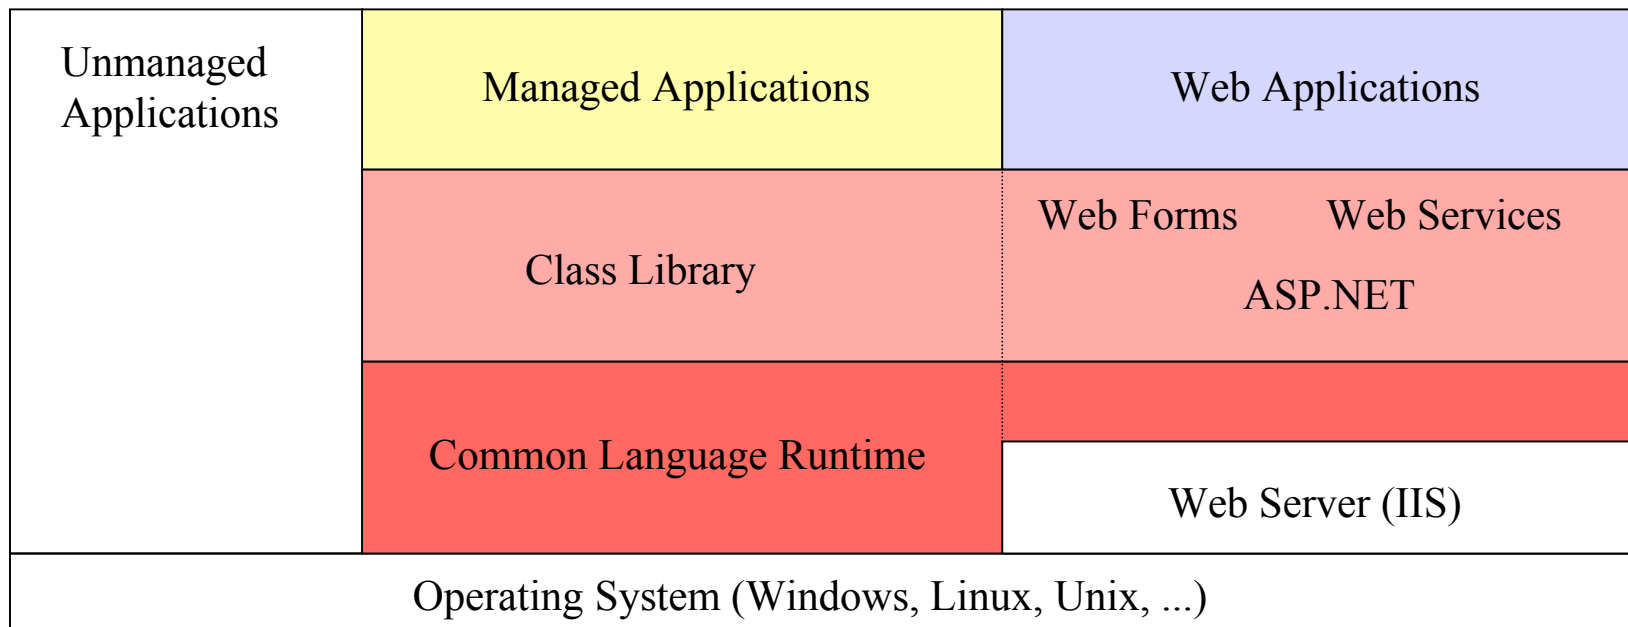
Unmanaged Applications

Managed Applications

Web Applications

Class Library

Web Forms

Web Services

ASP.NET

Common Language Runtime

Web Server (IIS)

Operating System (Windows, Linux, Unix, ...)